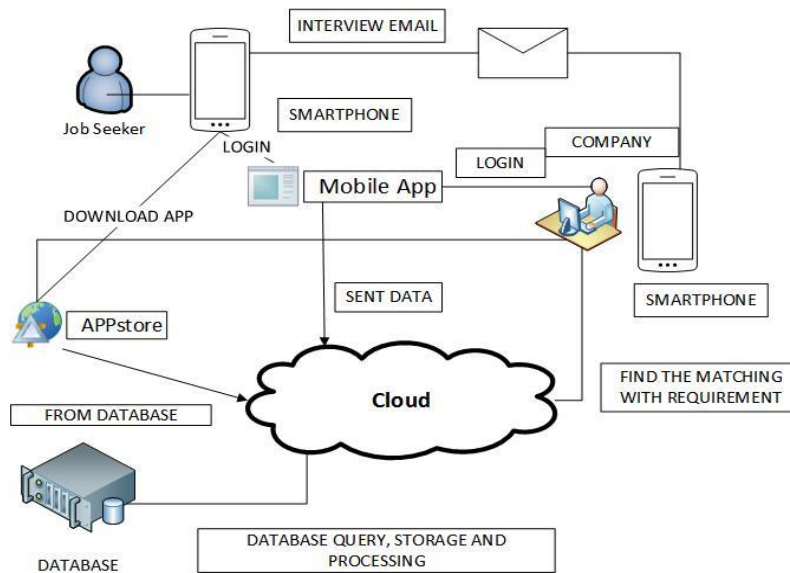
INTERVIEW EMAIL

Job Seeker

SMARTPHONE

LOGIN

COMPANY

LOGIN

Mobile App

DOWNLOAD APP

SMARTPHONE

SENT DATA

APPstore

FIND THE MATCHING WITH REQUIREMENT

Cloud

FROM DATABASE

DATABASE QUERY, STORAGE AND PROCESSING

DATABASE